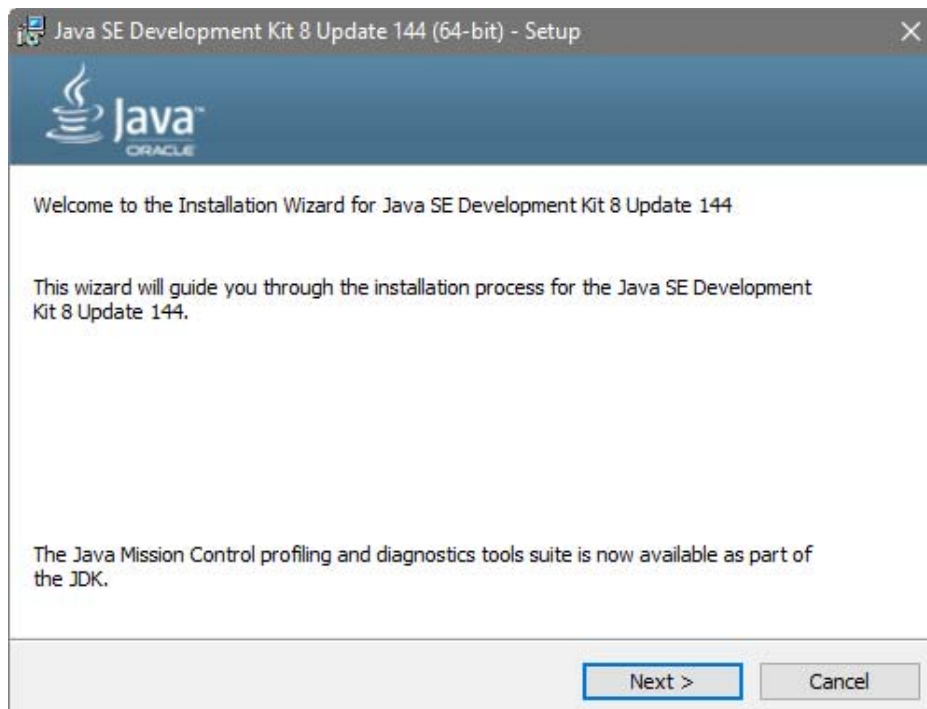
Java SE Development Kit 8 Update 144 (64-bit) - Setup

Java
ORACLE

Welcome to the Installation Wizard for Java SE Development Kit 8 Update 144

This wizard will guide you through the installation process for the Java SE Development Kit 8 Update 144.

The Java Mission Control profiling and diagnostics tools suite is now available as part of the JDK.

Next >
Cancel